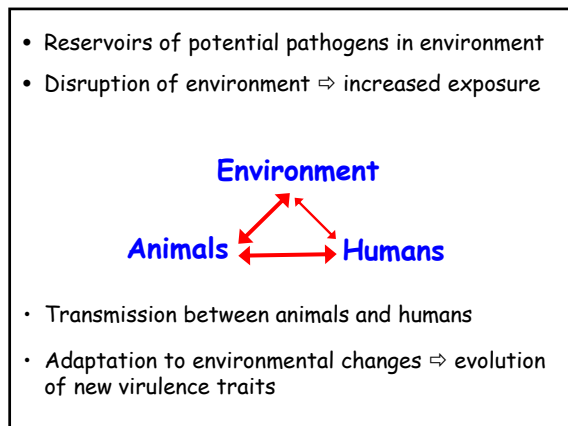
• Reservoirs of potential pathogens in environment

• Disruption of environment ⇨ increased exposure

Environment

Animals

Humans

• Transmission between animals and humans

• Adaptation to environmental changes ⇨ evolution of new virulence traits